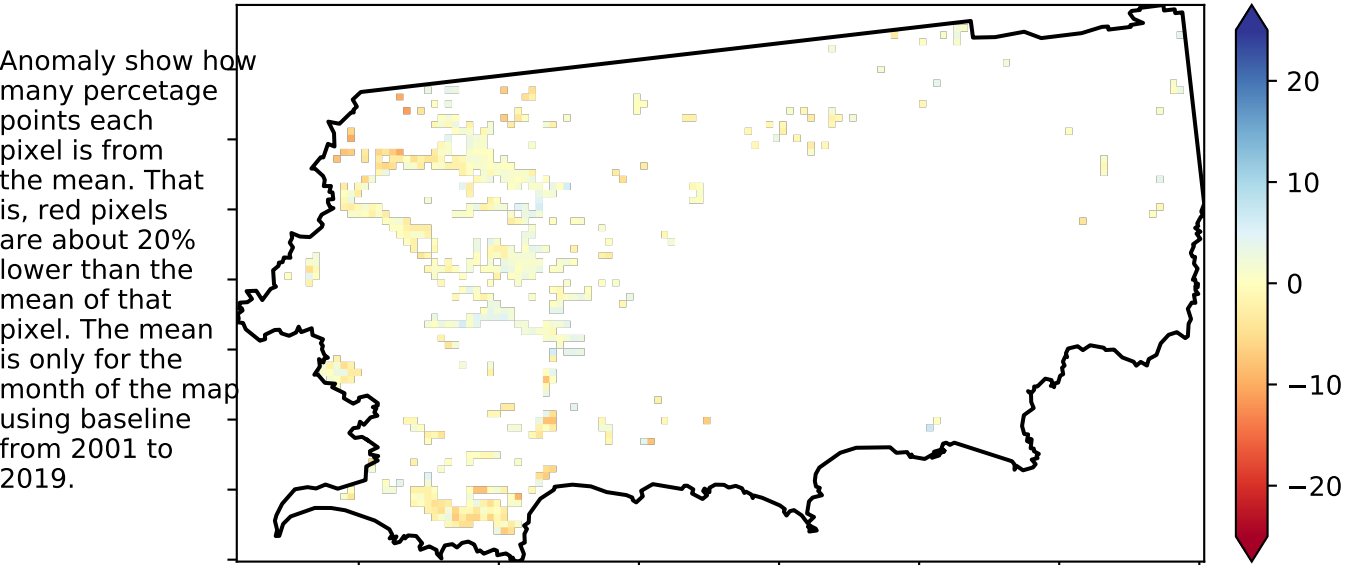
Anomaly show how many percetage points each pixel is from the mean. That is, red pixels are about 20% lower than the mean of that pixel. The mean is only for the month of the map using baseline from 2001 to 2019.

20
10
0
−10
−20